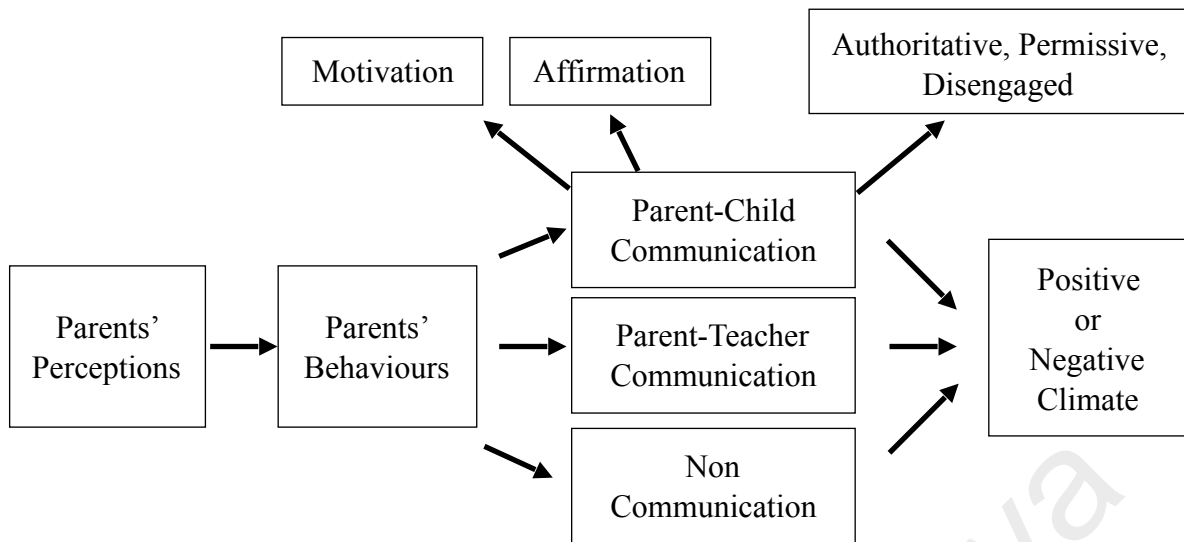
Motivation

Affirmation

Authoritative, Permissive, Disengaged

Parent-Child Communication

Parents' Perceptions

Parents' Behaviours

Parent-Teacher Communication

Positive or Negative Climate

Non Communication